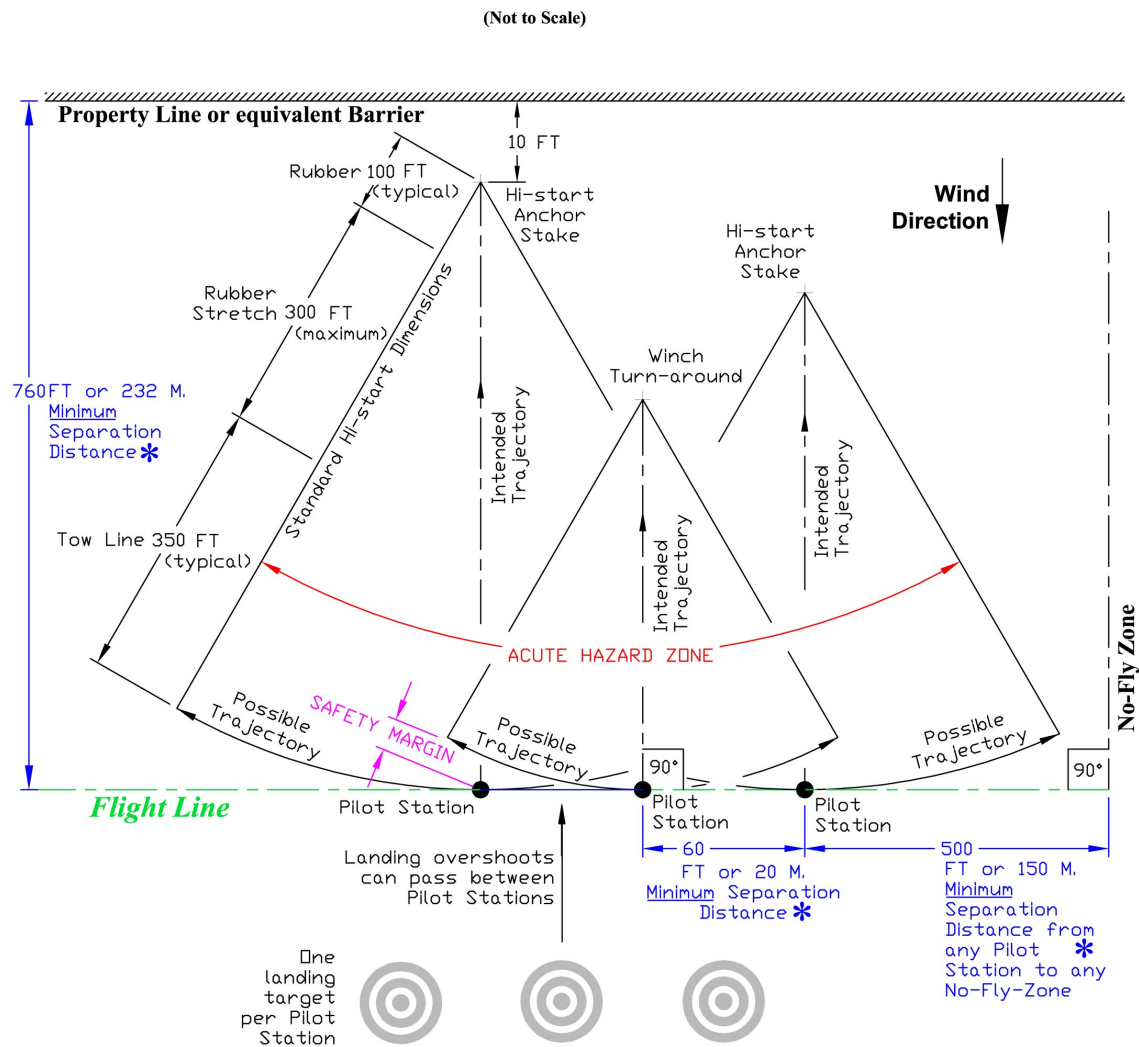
(Not to Scale)

Property Line or equivalent Barrier

10 FT

Rubber 100 FT (typical)

Hi-start Anchor Stake

Wind Direction

Hi-start Anchor Stake

Rubber Stretch 300 FT (maximum)

Standard Hi-start Dimensions

Winch Turn-around

760FT or 232 M. Minimum Separation Distance *

Intended Trajectory

Intended Trajectory

Intended Trajectory

Tow Line 350 FT (typical)

ACUTE HAZARD ZONE

No-Fly Zone

SAFETY MARGIN

Possible Trajectory

Possible Trajectory

Possible Trajectory

90°

90°

Flight Line

Pilot Station

Pilot Station

Pilot Station

60

500

Landing overshoots can pass between Pilot Stations

FT or 20 M. Minimum Separation Distance *

FT or 150 M. Minimum Separation Distance from any Pilot Station to any No-Fly-Zone *

One landing target per Pilot Station